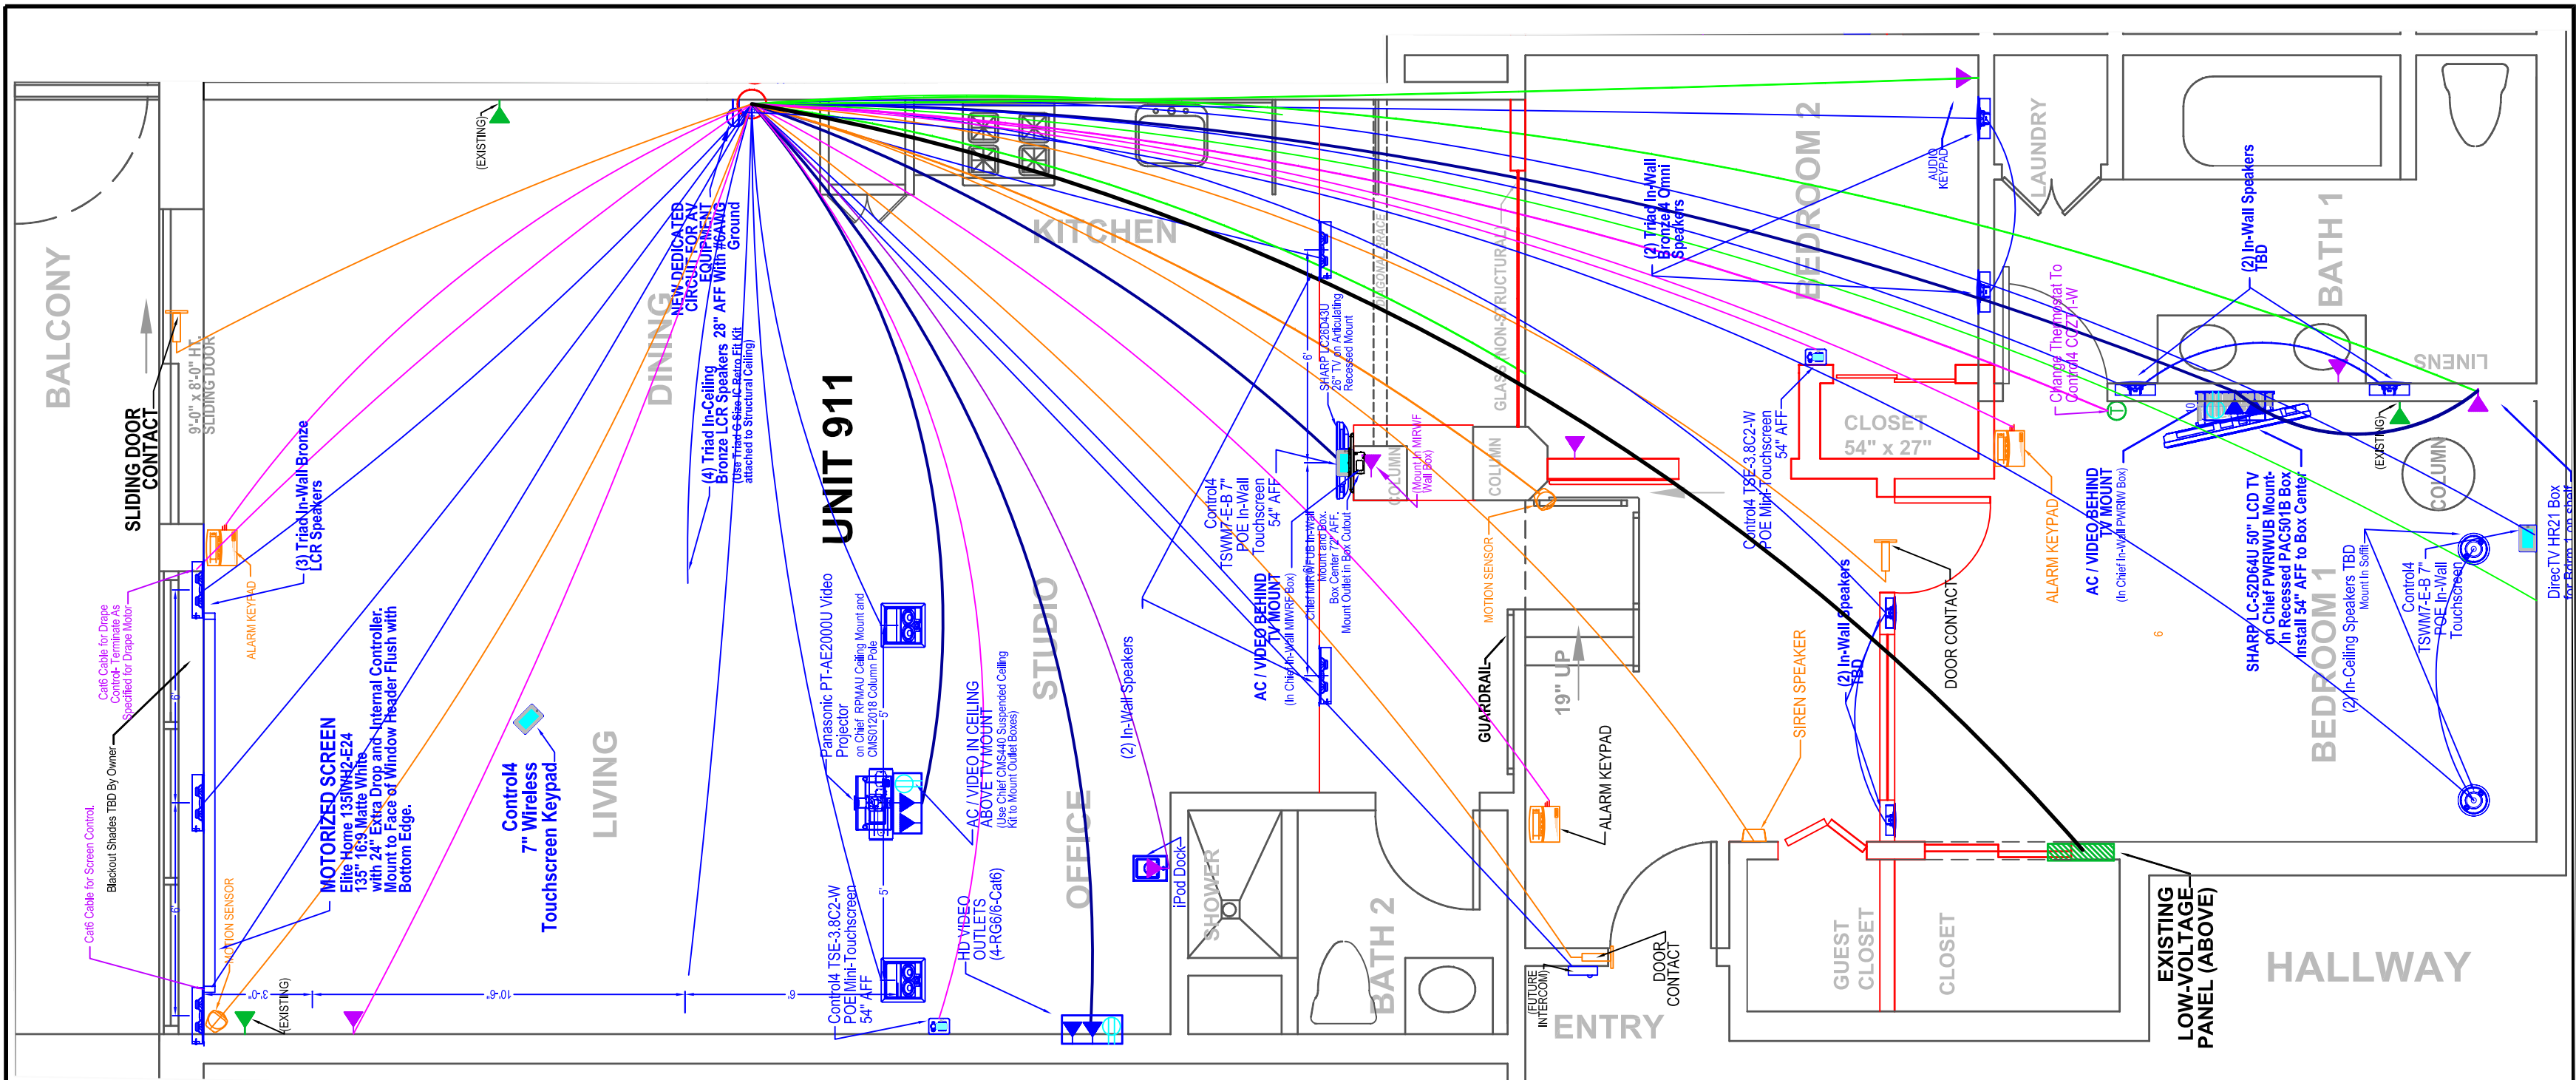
BALCONY

SLIDING DOOR CONTACT

9'-0" x 8'-0" HT. SLIDING DOOR

(EXISTING)

(3) Triad In-Wall Bronze LCR Speakers

ALARM KEYPAD

Cat6 Cable for Drape Control- Terminate As Specified for Drape Motor

Blackout Shades TBD By Owner

Cat6 Cable for Screen Control.

MOTION SENSOR

(EXISTING)

MOTORIZED SCREEN Elite Home 135IWH2-E24 135" 16:9 Matte White with 24" Extra Drop and Internal Controller. Mount to Face of Window Header Flush with Bottom Edge.

Control4 7" Wireless Touchscreen Keypad

LIVING

DINING

NEW DEDICATED CIRCUIT FOR AV EQUIPMENT 28" AFF With #6AWG Ground

(4) Triad In-Ceiling Bronze LCR Speakers (Use Triad C-Size IC Retro Fit Kit attached to Structural Ceiling)

UNIT 911

KITCHEN

Panasonic PT-AE2000U Video Projector on Chief RPMAU Ceiling Mount and CMS012018 Column Pole

Control4 TSE-3.8C2-W POE Mini-Touchscreen 54" AFF

AC / VIDEO IN CEILING ABOVE TV MOUNT (Use Chief CMS440 Suspended Ceiling Kit to Mount Outlet Boxes)

HD VIDEO OUTLETS (4-RG6/6-Cat6)

STUDIO

OFFICE

(2) In-Wall Speakers

iPod Dock

SHOWER

BATH 2

Control4 TSWM7-E-B 7" POE In-Wall Touchscreen 54" AFF

AC / VIDEO BEHIND TV MOUNT (In Chief In-Wall MIVRF Box)

SHARP LC26D43U 26" TV on Articulating Recessed Mount

Chief MIVRF/PUB In-Wall Mount and Box. Box Center 72" AFF. Mount Outlet in Box Cutout

DIAGONAL BRACE

GLASS (NON-STRUCTURAL)

COLUMN

(Mount In MIVRF Wall Box)

COLUMN

MOTION SENSOR

GUARDRAIL

19" UP

ALARM KEYPAD

(FUTURE INTERCOM)

DOOR CONTACT

ENTRY

(2) Triad In-Wall Bronze Omni Speakers

BEDROOM 2

AUDIO KEYPAD

LAUNDRY

CLOSET 54" x 27"

Control4 TSE-3.8C2-W POE Mini-Touchscreen 54" AFF

SIREN SPEAKER

(2) In-Wall Speakers TBD

DOOR CONTACT

GUEST CLOSET

CLOSET

EXISTING LOW-VOLTAGE PANEL (ABOVE)

HALLWAY

Change Thermostat To Control4 CCZ-T1-W

ALARM KEYPAD

AC / VIDEO BEHIND TV MOUNT (In Chief In-Wall PWRV Box)

(2) In-Wall Speakers TBD

BATH 1

LINENS

(EXISTING)

SHARP LC-52D64U 50" LCD TV on Chief PWRIWUB Mount- In Recessed PAC501B Box Install 54" AFF to Box Center

BEDROOM 1

(2) In-Ceiling Speakers TBD Mount In Soffit

Control4 TSWM7-E-B 7" POE In-Wall Touchscreen

COLUMN

DirecTV HR21 Box for Bdrm 1 on shelf